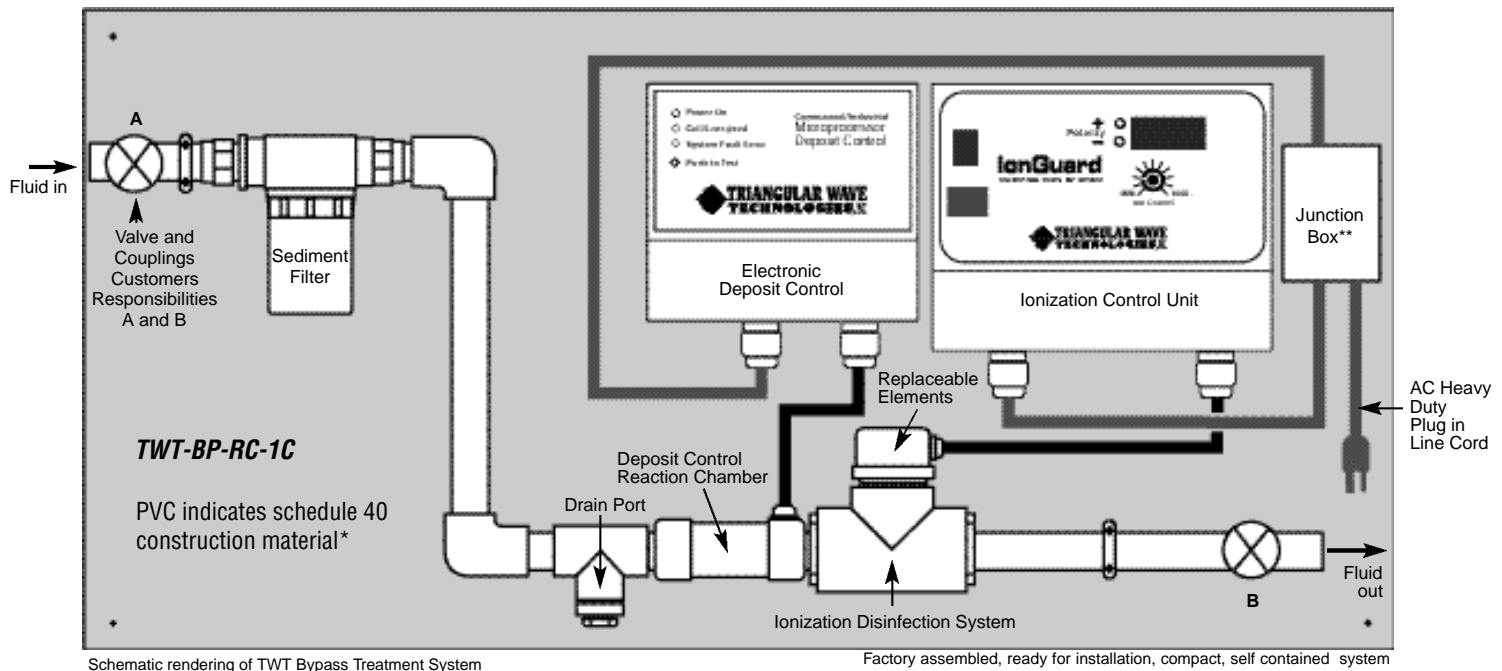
Fluid in

A

Valve and Couplings Customers Responsibilities A and B

Sediment Filter

Power On
Cell Energized
System Fault Sense
Push to Test

Commercial/Industrial
Microprocessor
Deposit Control

TRIANGULAR WAVE TECHNOLOGIES

Electronic Deposit Control

Polarity

IonGuard

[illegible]

Ion Control

TRIANGULAR WAVE TECHNOLOGIES

Ionization Control Unit

Junction Box**

AC Heavy Duty Plug in Line Cord

Replaceable Elements

TWT-BP-RC-1C

PVC indicates schedule 40 construction material*

Deposit Control Reaction Chamber

Drain Port

Ionization Disinfection System

B

Fluid out

Schematic rendering of TWT Bypass Treatment System

Factory assembled, ready for installation, compact, self contained system